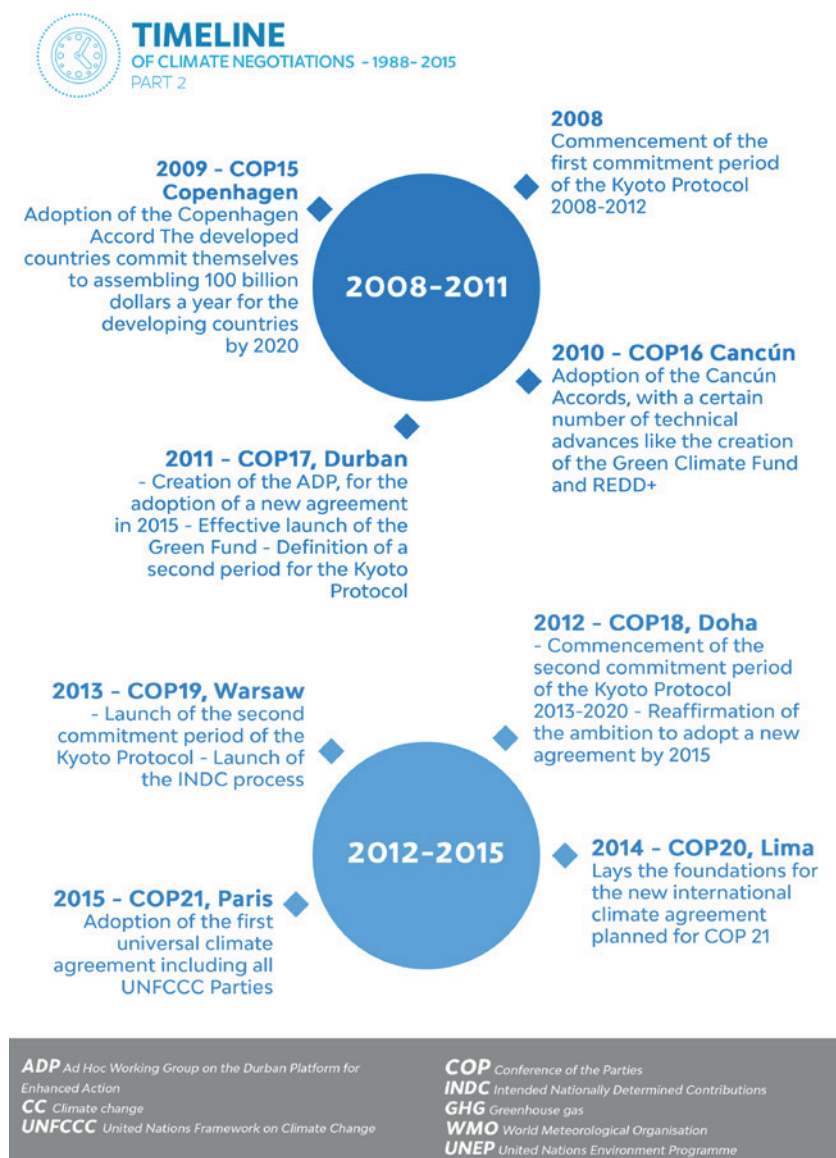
TIMELINE
OF CLIMATE NEGOTIATIONS - 1988- 2015
PART 2

2008
Commencement of the first commitment period of the Kyoto Protocol 2008-2012

2009 - COP15 Copenhagen
Adoption of the Copenhagen Accord The developed countries commit themselves to assembling 100 billion dollars a year for the developing countries by 2020

2008-2011

2010 - COP16 Cancún
Adoption of the Cancún Accords, with a certain number of technical advances like the creation of the Green Climate Fund and REDD+

2011 - COP17, Durban
- Creation of the ADP, for the adoption of a new agreement in 2015 - Effective launch of the Green Fund - Definition of a second period for the Kyoto Protocol

2012 - COP18, Doha
- Commencement of the second commitment period of the Kyoto Protocol 2013-2020 - Reaffirmation of the ambition to adopt a new agreement by 2015

2013 - COP19, Warsaw
- Launch of the second commitment period of the Kyoto Protocol - Launch of the INDC process

2012-2015

2014 - COP20, Lima
Lays the foundations for the new international climate agreement planned for COP 21

2015 - COP21, Paris
Adoption of the first universal climate agreement including all UNFCCC Parties

ADP Ad Hoc Working Group on the Durban Platform for Enhanced Action
CC Climate change
UNFCCC United Nations Framework on Climate Change

COP Conference of the Parties
INDC Intended Nationally Determined Contributions
GHG Greenhouse gas
WMO World Meteorological Organisation
UNEP United Nations Environment Programme